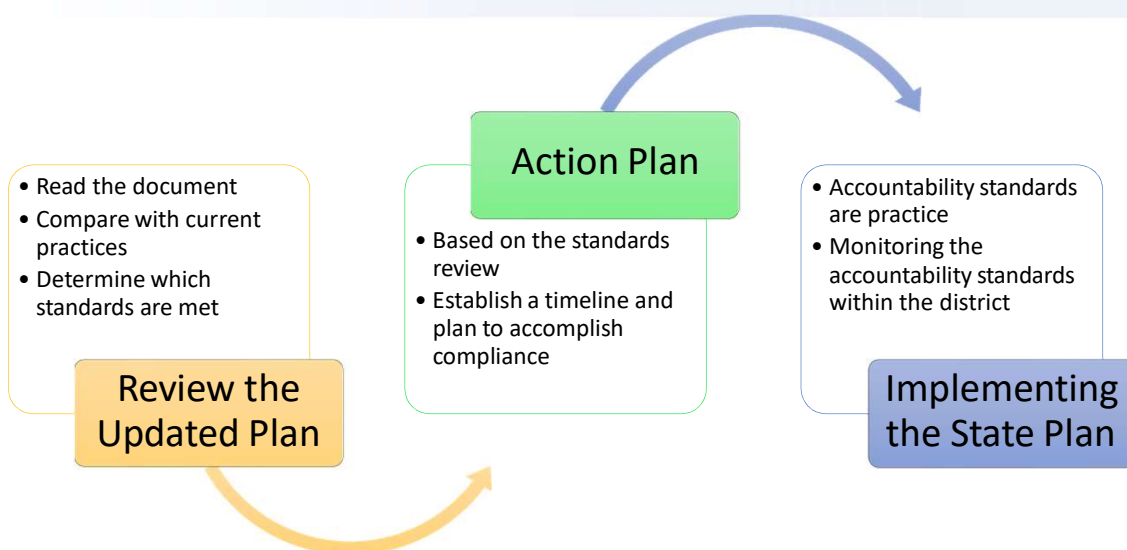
• Read the document
• Compare with current practices
• Determine which standards are met

Review the Updated Plan

Action Plan

• Based on the standards review
• Establish a timeline and plan to accomplish compliance

• Accountability standards are practice
• Monitoring the accountability standards within the district

Implementing the State Plan